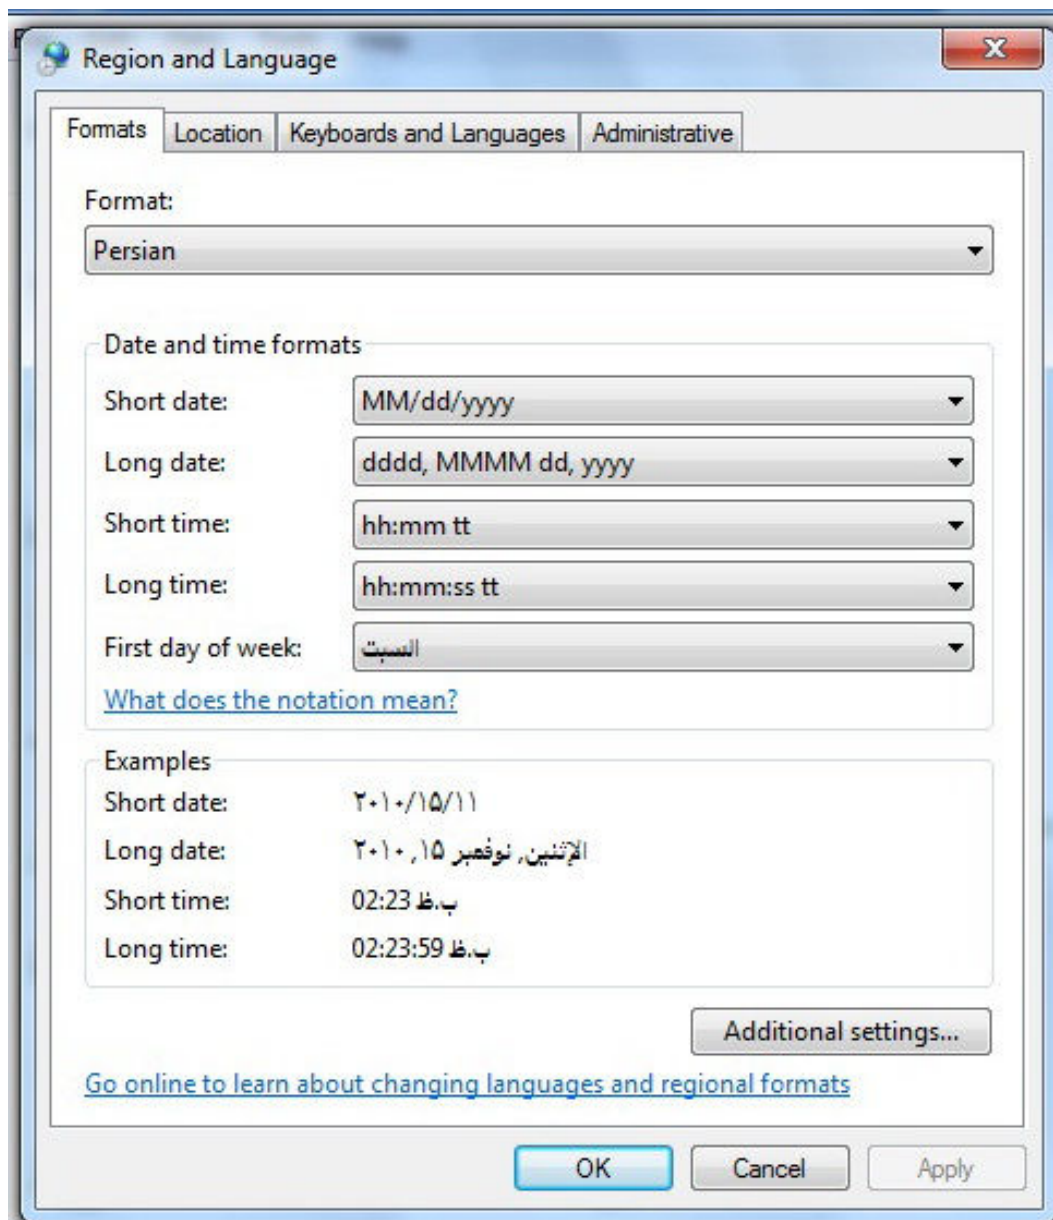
Region and Language

Formats | Location | Keyboards and Languages | Administrative

Format:
Persian

Date and time formats
Short date: MM/dd/yyyy
Long date: dddd, MMMM dd, yyyy
Short time: hh:mm tt
Long time: hh:mm:ss tt
First day of week: السبت

What does the notation mean?

Examples
Short date: ٢٠١٠/١٥/١١
Long date: الإثنين, نوفمبر ١٥, ٢٠١٠
Short time: 02:23 ب.ظ
Long time: 02:23:59 ب.ظ

Additional settings...

Go online to learn about changing languages and regional formats

OK Cancel Apply